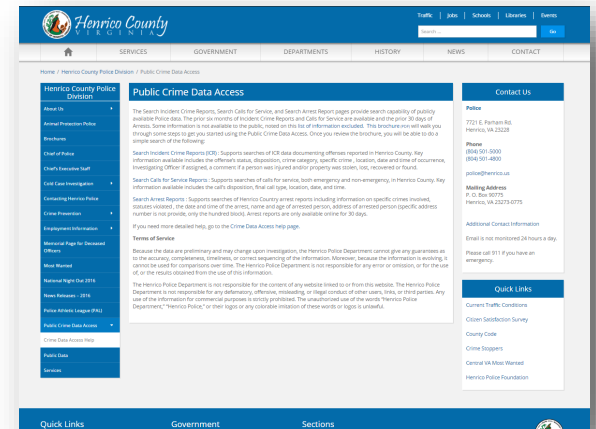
Henrico County
VIRGINIA

Traffic | Jobs | Schools | Libraries | Events

Search ...

Go

SERVICES

GOVERNMENT

DEPARTMENTS

HISTORY

NEWS

CONTACT

Home / Henrico County Police Division / Public Crime Data Access

Henrico County Police Division

About Us

Animal Protection Police

Brochures

Chief of Police

Chief's Executive Staff

Cold Case Investigation

Contacting Henrico Police

Crime Prevention

Employment Information

Memorial Page for Deceased Officers

Most Wanted

National Night Out 2016

News Releases - 2016

Police Athletic League (PAL)

Public Crime Data Access

Crime Data Access Help

Public Data

Services

Public Crime Data Access

The Search Incident Crime Reports, Search Calls for Service, and Search Arrest Report pages provide search capability of publicly available Police data. The prior six months of Incident Crime Reports and Calls for Service are available and the prior 30 days of Arrests. Some information is not available to the public, noted on this list of information excluded. This brochure.min will walk you through some steps to get you started using the Public Crime Data Access. Once you review the brochure, you will be able to do a simple search of the following:

Search Incident Crime Reports (ICR) : Supports searches of ICR data documenting offenses reported in Henrico County. Key information available includes the offense's status, disposition, crime category, specific crime , location, date and time of occurrence, Investigating Officer if assigned, a comment if a person was injured and/or property was stolen, lost, recovered or found.

Search Calls for Service Reports : Supports searches of calls for service, both emergency and non-emergency, in Henrico County. Key information available includes the call's disposition, final call type, location, date, and time.

Search Arrest Reports : Supports searches of Henrico County arrest reports including information on specific crimes involved, statutes violated , the date and time of the arrest, name and age of arrested person, address of arrested person (specific address number is not provide, only the hundred block). Arrest reports are only available online for 30 days.

If you need more detailed help, go to the Crime Data Access Help page.

Terms of Service

Because the data are preliminary and may change upon investigation, the Henrico Police Department cannot give any guarantees as to the accuracy, completeness, timeliness, or correct sequencing of the information. Moreover, because the information is evolving, it cannot be used for comparisons over time. The Henrico Police Department is not responsible for any error or omission, or for the use of, or the results obtained from the use of this information.

The Henrico Police Department is not responsible for the content of any website linked to or from this website. The Henrico Police Department is not responsible for any defamatory, offensive, misleading, or illegal conduct of other users, links, or third parties. Any use of the information for commercial purposes is strictly prohibited. The unauthorized use of the words "Henrico Police Department," "Henrico Police," or their logos or any colorable imitation of these words or logos is unlawful.

Contact Us

Police

7721 E. Parham Rd.
Henrico, VA 23228

Phone
(804) 501-5000
(804) 501-4800

police@henrico.us

Mailing Address
P. O. Box 90775
Henrico, VA 23273-0775

Additional Contact Information

Email is not monitored 24 hours a day.

Please call 911 if you have an emergency.

Quick Links

Current Traffic Conditions

Citizen Satisfaction Survey

County Code

Crime Stoppers

Central VA Most Wanted

Henrico Police Foundation

Quick Links

Government

Sections